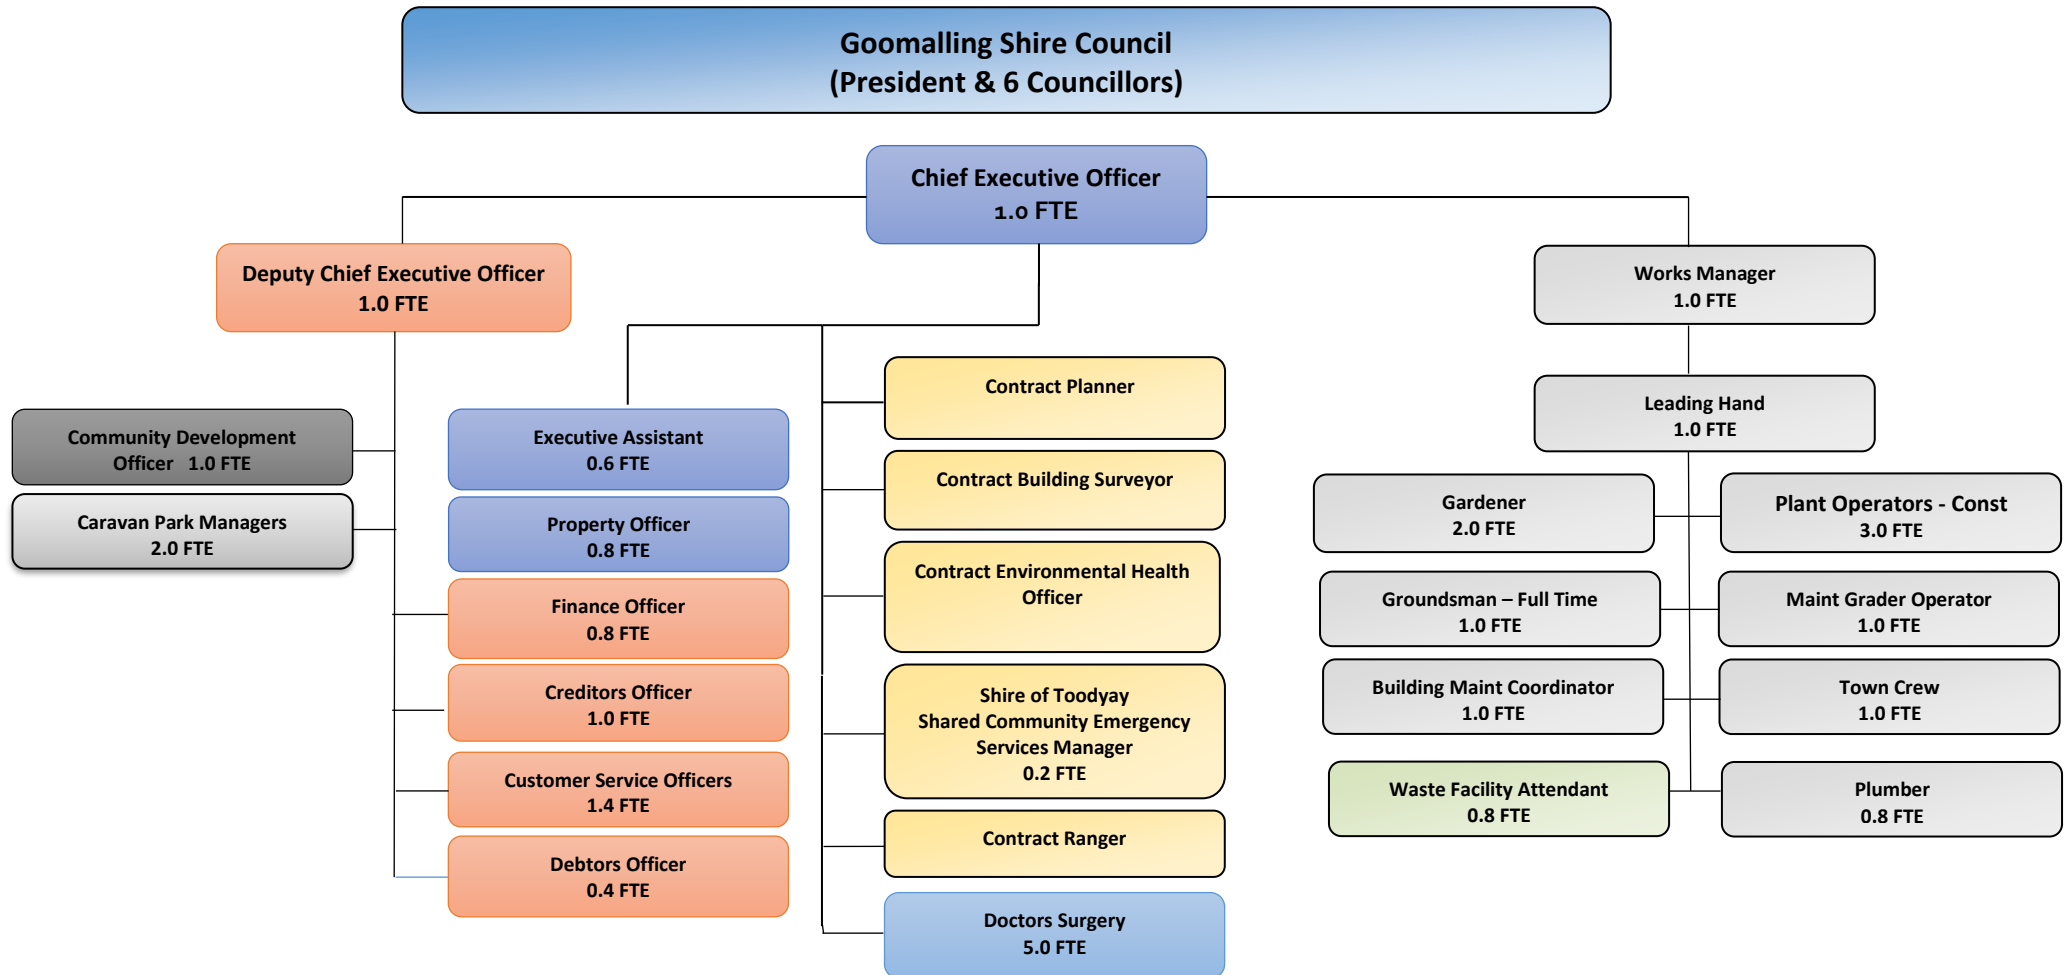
Goomalling Shire Council
(President & 6 Councillors)

Chief Executive Officer
1.0 FTE

Deputy Chief Executive Officer
1.0 FTE

Community Development Officer 1.0 FTE

Caravan Park Managers
2.0 FTE

Executive Assistant
0.6 FTE

Property Officer
0.8 FTE

Finance Officer
0.8 FTE

Creditors Officer
1.0 FTE

Customer Service Officers
1.4 FTE

Debtors Officer
0.4 FTE

Contract Planner

Contract Building Surveyor

Contract Environmental Health Officer

Shire of Toodyay
Shared Community Emergency Services Manager
0.2 FTE

Contract Ranger

Doctors Surgery
5.0 FTE

Works Manager
1.0 FTE

Leading Hand
1.0 FTE

Gardener
2.0 FTE

Plant Operators - Const
3.0 FTE

Groundsman – Full Time
1.0 FTE

Maint Grader Operator
1.0 FTE

Building Maint Coordinator
1.0 FTE

Town Crew
1.0 FTE

Waste Facility Attendant
0.8 FTE

Plumber
0.8 FTE